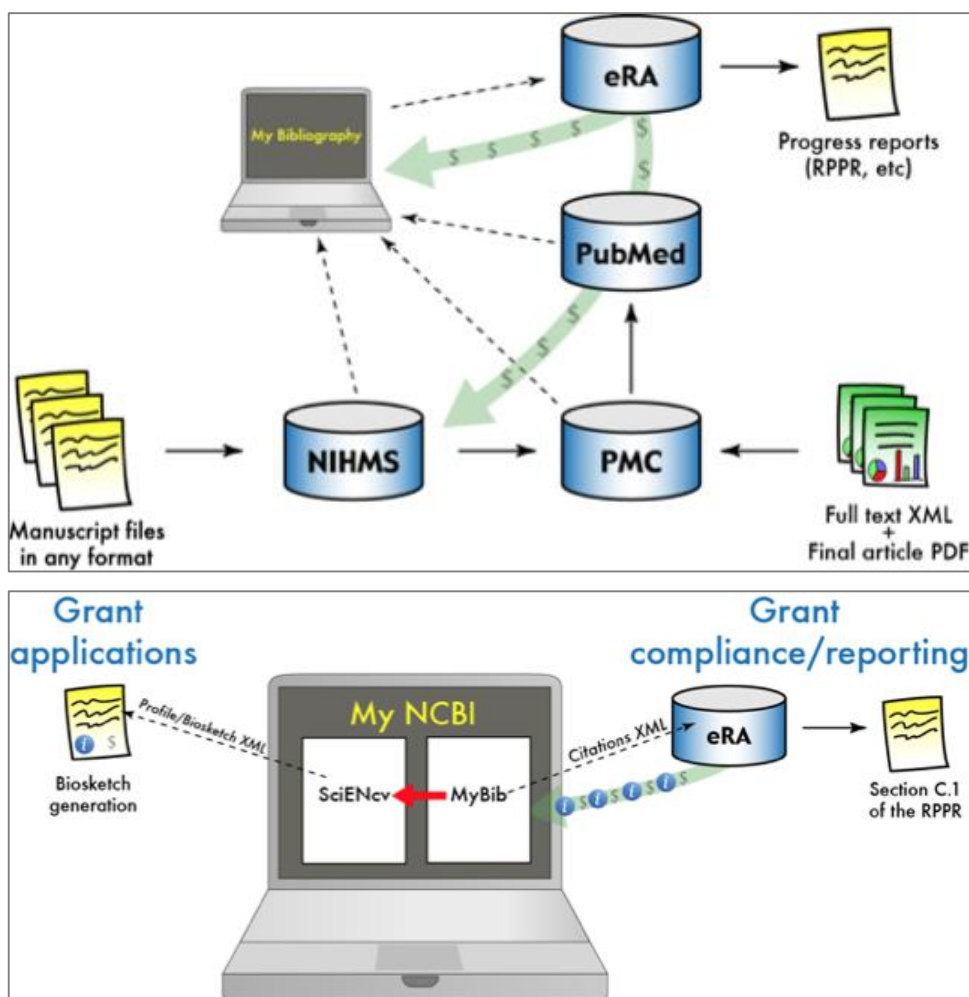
My Bibliography

eRA

Progress reports (RPPR, etc)

PubMed

Manuscript files in any format

NIHMS

PMC

Full text XML + Final article PDF

Grant applications

Grant compliance/reporting

Profile/Biosketch XML

Biosketch generation

My NCBI

SciENcv

MyBib

Citations XML

eRA

Section C.1 of the RPPR